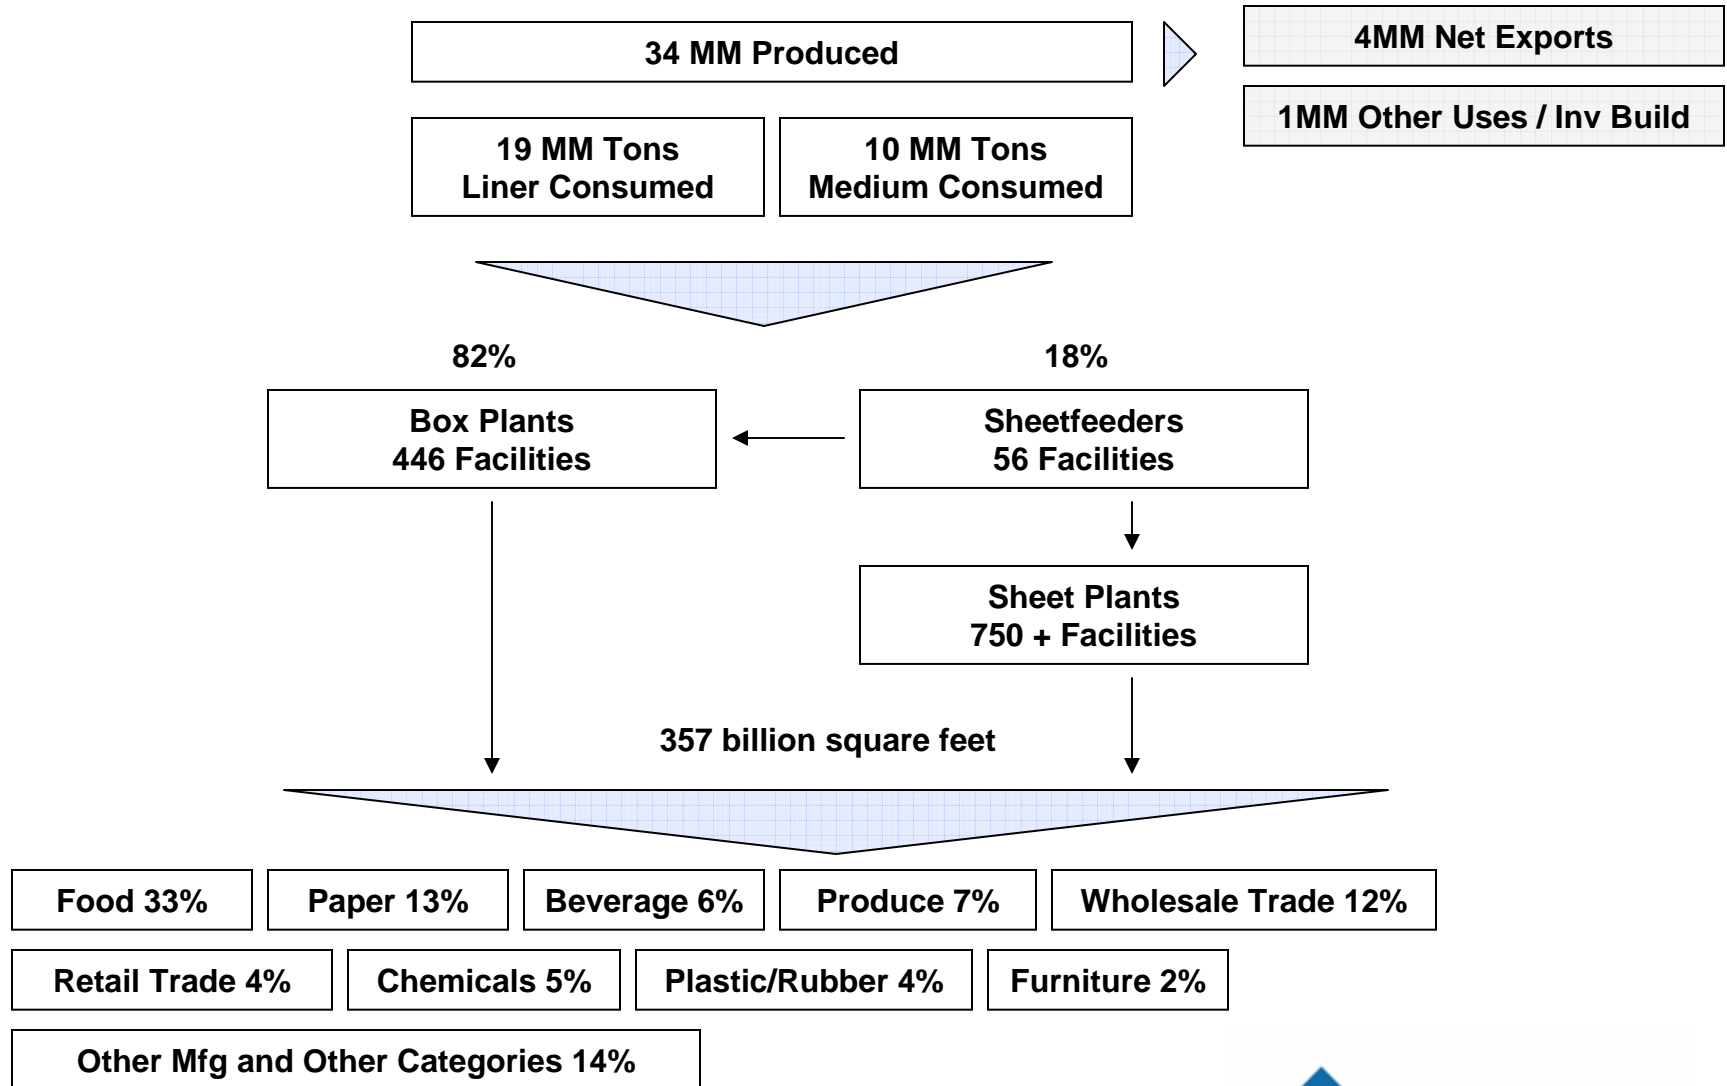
34 MM Produced

4MM Net Exports

1MM Other Uses / Inv Build

19 MM Tons
Liner Consumed

10 MM Tons
Medium Consumed

82%

18%

Box Plants
446 Facilities

Sheetfeeders
56 Facilities

Sheet Plants
750 + Facilities

357 billion square feet

Food 33%

Paper 13%

Beverage 6%

Produce 7%

Wholesale Trade 12%

Retail Trade 4%

Chemicals 5%

Plastic/Rubber 4%

Furniture 2%

Other Mfg and Other Categories 14%